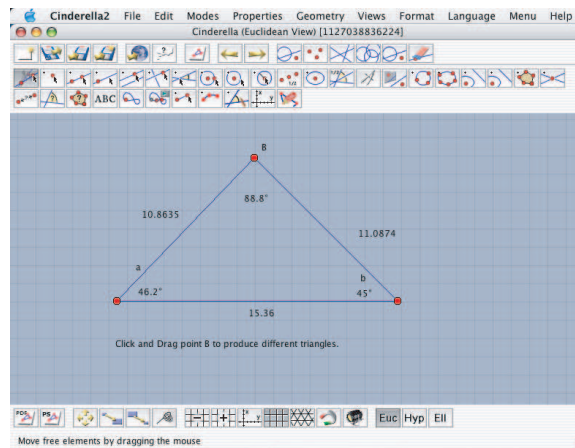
Cinderella2 File Edit Modes Properties Geometry Views Format Language Menu Help

Cinderella (Euclidean View) [1127038836224]

ABC

B

88.8°

10.8635

11.0874

a

b

46.2°

45°

15.36

Click and Drag point B to produce different triangles.

Euc Hyp Ell

Move free elements by dragging the mouse